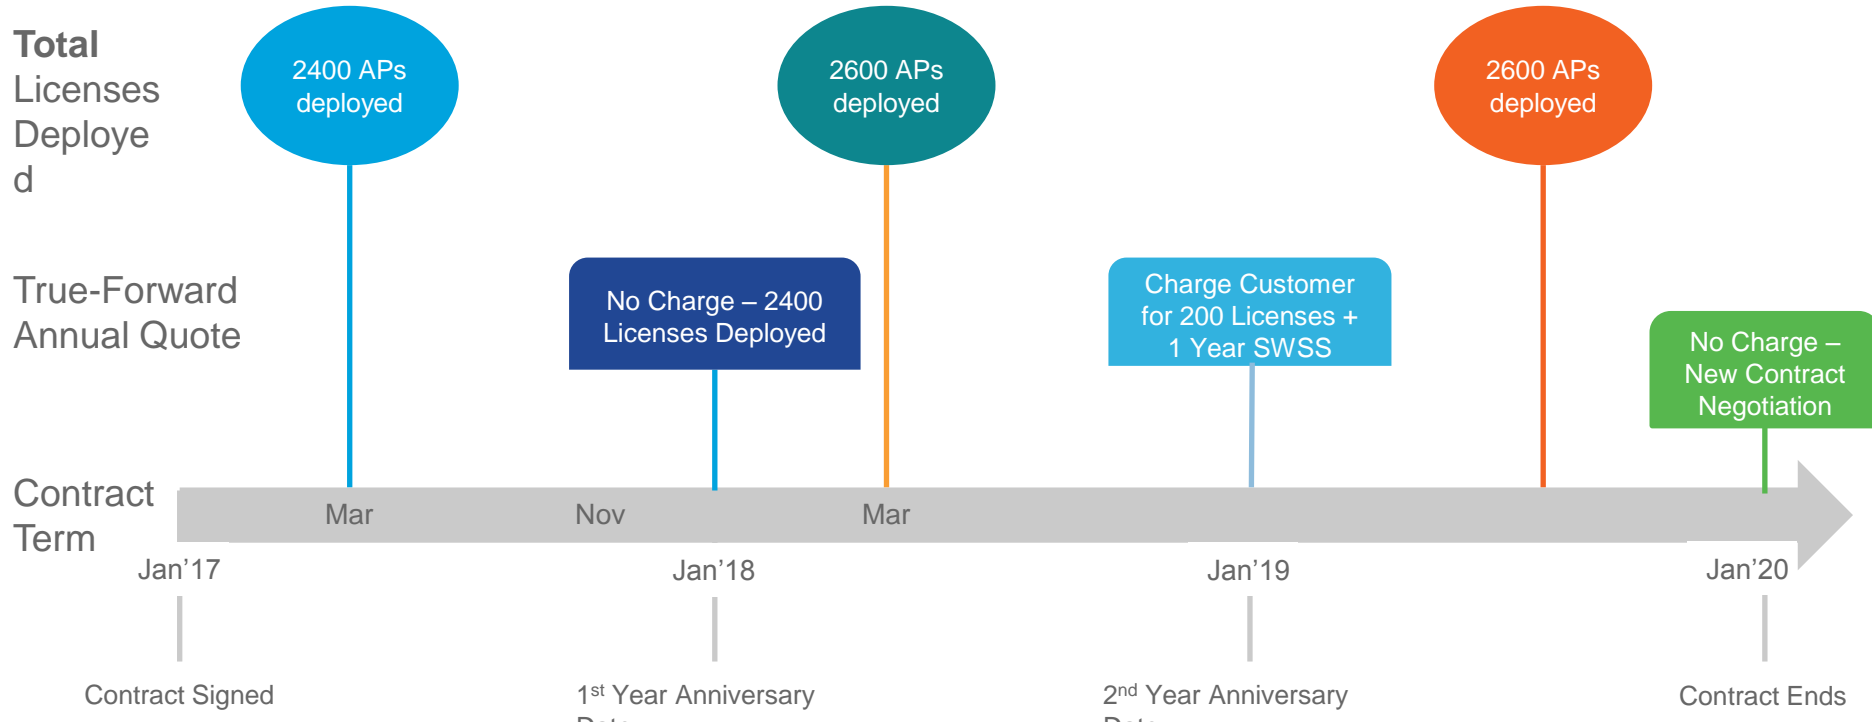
Total Licenses Deployed

2400 APs deployed

2600 APs deployed

2600 APs deployed

True-Forward Annual Quote

No Charge – 2400 Licenses Deployed

Charge Customer for 200 Licenses + 1 Year SWSS

No Charge – New Contract Negotiation

Contract Term

Mar

Nov

Mar

Jan’17

Jan’18

Jan’19

Jan’20

Contract Signed

1$^{st}$ Year Anniversary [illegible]

2$^{nd}$ Year Anniversary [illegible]

Contract Ends